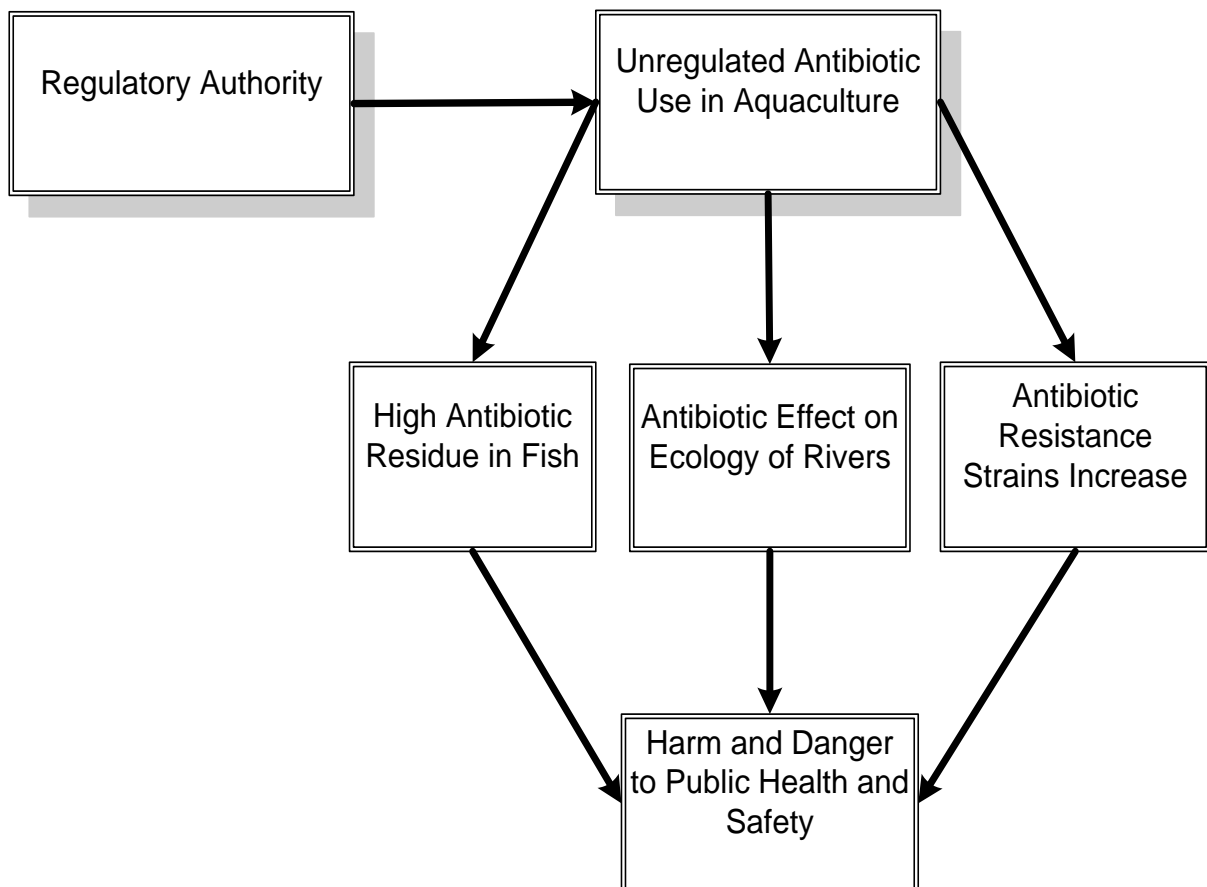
Regulatory Authority

Unregulated Antibiotic Use in Aquaculture

High Antibiotic Residue in Fish

Antibiotic Effect on Ecology of Rivers

Antibiotic Resistance Strains Increase

Harm and Danger to Public Health and Safety